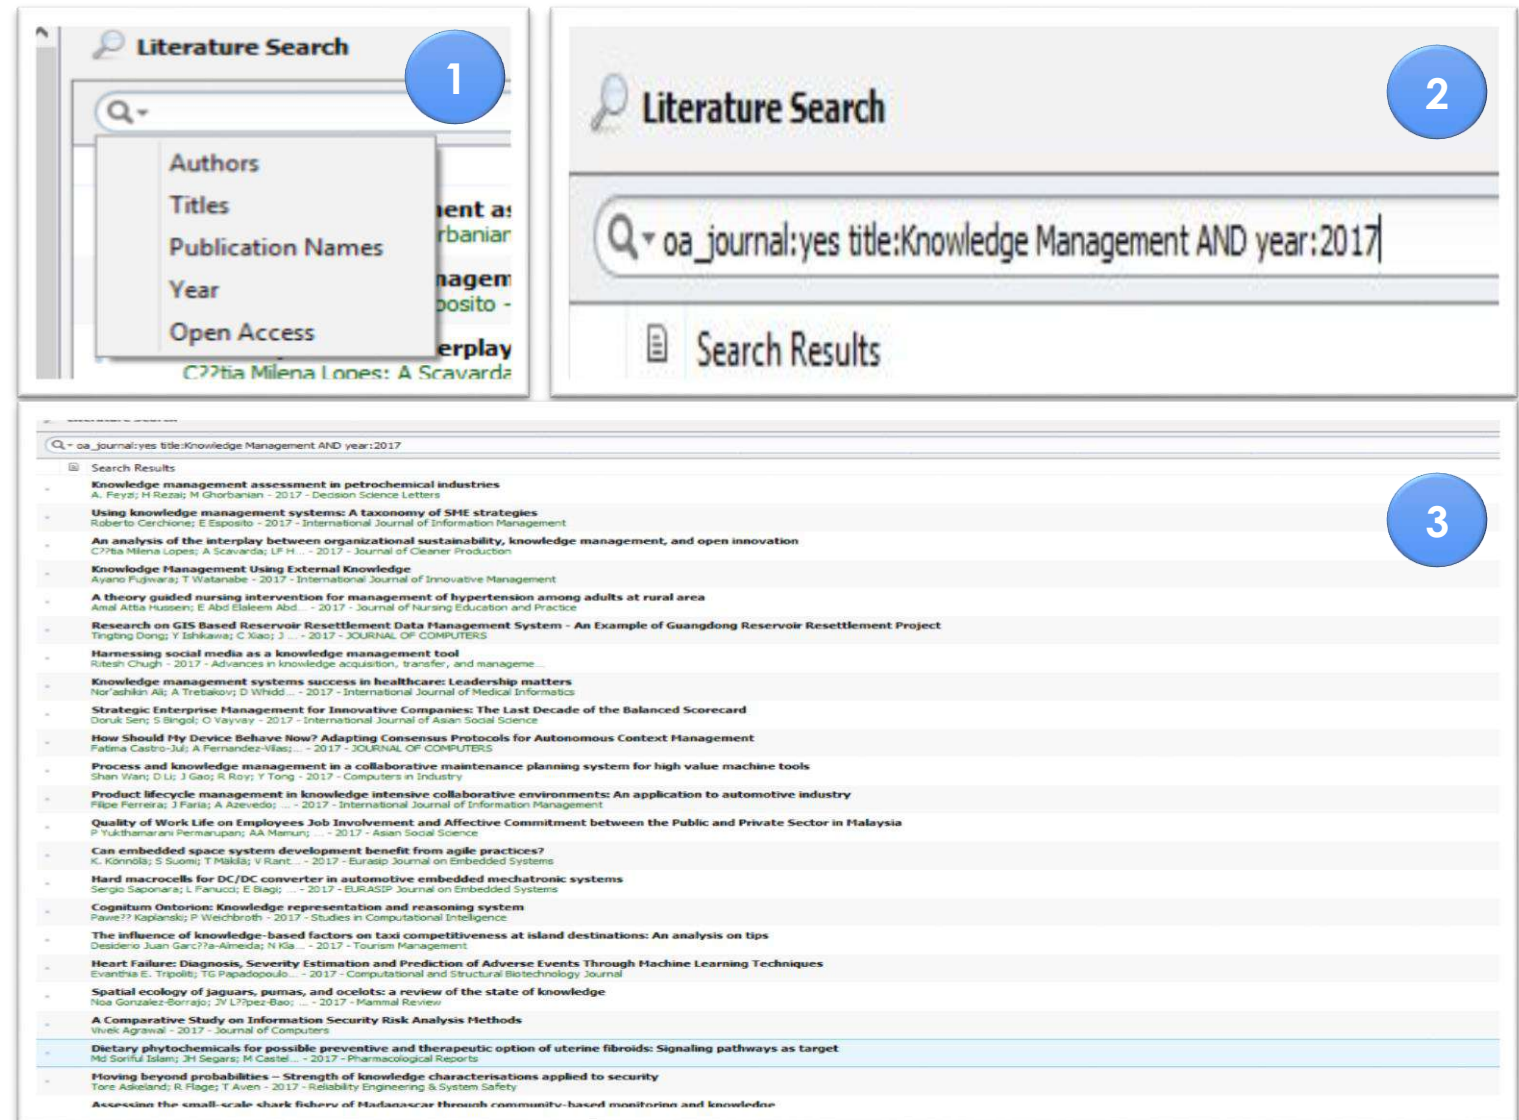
Literature Search

1

Authors
Titles
Publication Names
Year
Open Access

ent a
rbaniar
nagem
posito -
erplay
C??tia Milena Lopes; A Scavarda

Literature Search

2

oa_journal:yes title:Knowledge Management AND year:2017

Search Results

oa_journal:yes title:Knowledge Management AND year:2017

Search Results

3

Knowledge management assessment in petrochemical industries
A. Feyzi; H Rezai; M Ghorbanian - 2017 - Decision Science Letters

Using knowledge management systems: A taxonomy of SME strategies
Roberto Cerchione; E Esposito - 2017 - International Journal of Information Management

An analysis of the interplay between organizational sustainability, knowledge management, and open innovation
C??tia Milena Lopes; A Scavarda; LF H... - 2017 - Journal of Cleaner Production

Knowledge Management Using External Knowledge
Ayano Fujiwara; T Watanabe - 2017 - International Journal of Innovative Management

A theory guided nursing intervention for management of hypertension among adults at rural area
Amal Attia Hussein; E Abd Elaleem Abd... - 2017 - Journal of Nursing Education and Practice

Research on GIS Based Reservoir Resettlement Data Management System - An Example of Guangdong Reservoir Resettlement Project
Tingting Dong; Y Ishikawa; C Xiao; J ... - 2017 - JOURNAL OF COMPUTERS

Harnessing social media as a knowledge management tool
Ritesh Chugh - 2017 - Advances in knowledge acquisition, transfer, and manageme...

Knowledge management systems success in healthcare: Leadership matters
Nor'ashikin Ali; A Tretiakov; D Whidd... - 2017 - International Journal of Medical Informatics

Strategic Enterprise Management for Innovative Companies: The Last Decade of the Balanced Scorecard
Doruk Sen; S Bingol; O Vayvay - 2017 - International Journal of Asian Social Science

How Should My Device Behave Now? Adapting Consensus Protocols for Autonomous Context Management
Fatima Castro-Jul; A Fernandez-Vilas; ... - 2017 - JOURNAL OF COMPUTERS

Process and knowledge management in a collaborative maintenance planning system for high value machine tools
Shan Wan; D Li; J Gao; R Roy; Y Tong - 2017 - Computers in Industry

Product lifecycle management in knowledge intensive collaborative environments: An application to automotive industry
Filipe Ferreira; J Faria; A Azevedo; ... - 2017 - International Journal of Information Management

Quality of Work Life on Employees Job Involvement and Affective Commitment between the Public and Private Sector in Malaysia
P Yukthamarani Permarupan; AA Mamun; ... - 2017 - Asian Social Science

Can embedded space system development benefit from agile practices?
K. Könnölä; S Suomi; T Mäkilä; V Rant... - 2017 - Eurasip Journal on Embedded Systems

Hard macrocells for DC/DC converter in automotive embedded mechatronic systems
Sergio Saponara; L Fanucci; E Biagi; ... - 2017 - EURASIP Journal on Embedded Systems

Cognitum Ontorion: Knowledge representation and reasoning system
Pawe?? Kaplanski; P Weichbroth - 2017 - Studies in Computational Intelligence

The influence of knowledge-based factors on taxi competitiveness at island destinations: An analysis on tips
Desiderio Juan Garc??a-Almeida; N Kla... - 2017 - Tourism Management

Heart Failure: Diagnosis, Severity Estimation and Prediction of Adverse Events Through Machine Learning Techniques
Evanthia E. Tripoliti; TG Papadopoulo... - 2017 - Computational and Structural Biotechnology Journal

Spatial ecology of jaguars, pumas, and ocelots: a review of the state of knowledge
Noa Gonzalez-Borrajo; JV L??pez-Bao; ... - 2017 - Mammal Review

A Comparative Study on Information Security Risk Analysis Methods
Vivek Agrawal - 2017 - Journal of Computers

Dietary phytochemicals for possible preventive and therapeutic option of uterine fibroids: Signaling pathways as target
Md Soriful Islam; JH Segars; M Castel... - 2017 - Pharmacological Reports

Moving beyond probabilities – Strength of knowledge characterisations applied to security
Tore Askeland; R Flage; T Aven - 2017 - Reliability Engineering & System Safety

Assessing the small-scale shark fishery of Madagascar through community-based monitoring and knowledge